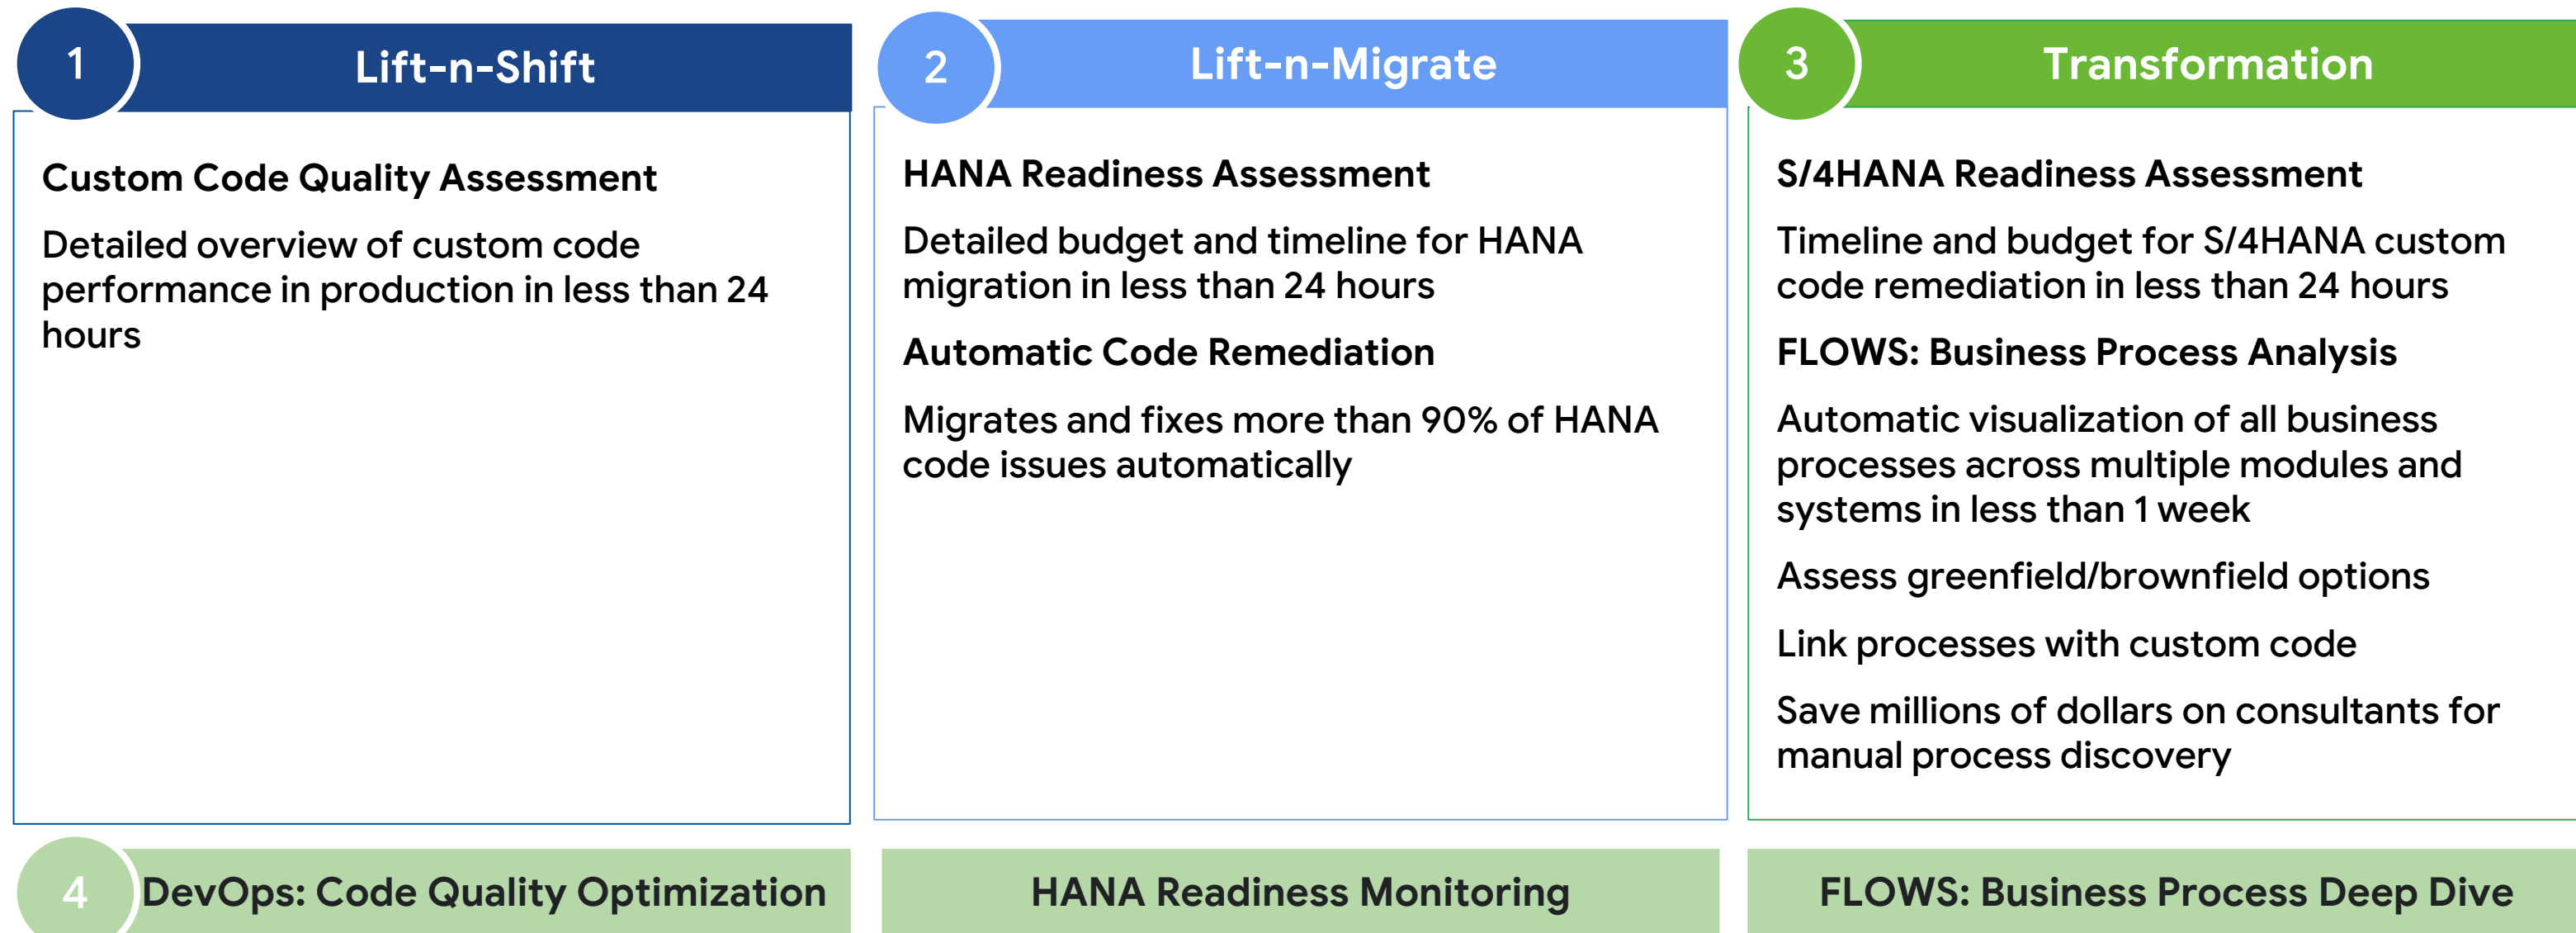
1 Lift-n-Shift

Custom Code Quality Assessment

Detailed overview of custom code performance in production in less than 24 hours

2 Lift-n-Migrate

HANA Readiness Assessment

Detailed budget and timeline for HANA migration in less than 24 hours

Automatic Code Remediation

Migrates and fixes more than 90% of HANA code issues automatically

3 Transformation

S/4HANA Readiness Assessment

Timeline and budget for S/4HANA custom code remediation in less than 24 hours

FLOWS: Business Process Analysis

Automatic visualization of all business processes across multiple modules and systems in less than 1 week

Assess greenfield/brownfield options

Link processes with custom code

Save millions of dollars on consultants for manual process discovery

4 DevOps: Code Quality Optimization

HANA Readiness Monitoring

FLOWS: Business Process Deep Dive